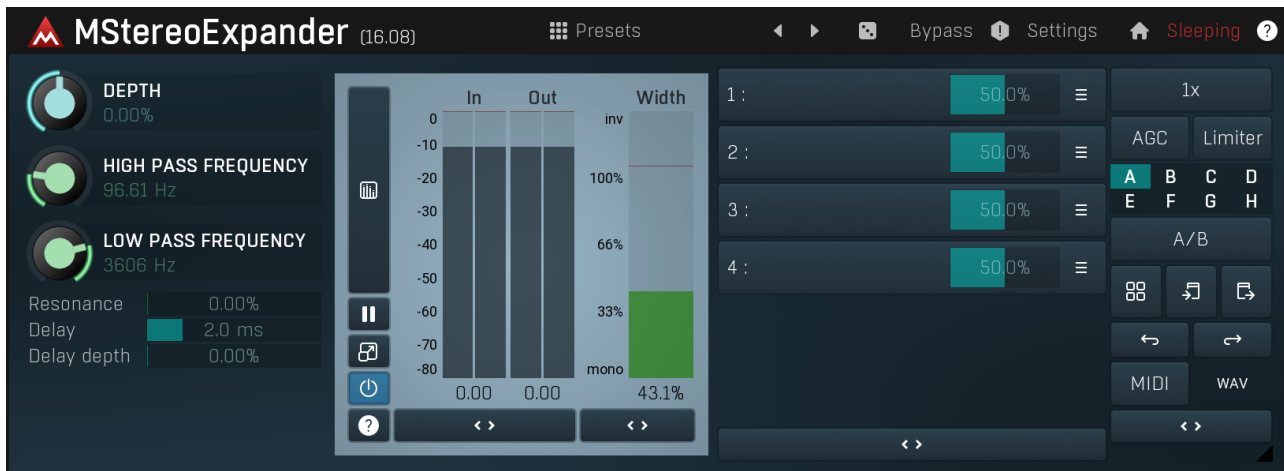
MStereoExpander (16.08)

Presets

Bypass

Settings

Sleeping

?

DEPTH
0.00%

HIGH PASS FREQUENCY
96.61 Hz

LOW PASS FREQUENCY
3606 Hz

Resonance 0.00%
Delay 2.0 ms
Delay depth 0.00%

In Out Width

0
-10
-20
-30
-40
-50
-60
-70
-80

inv
100%
66%
33%
mono

0.00 0.00 43.1%

?

< >

< >

1 : 50.0%
2 : 50.0%
3 : 50.0%
4 : 50.0%

< >

1x

AGC Limiter

A B C D
E F G H

A/B

MIDI WAV

< >